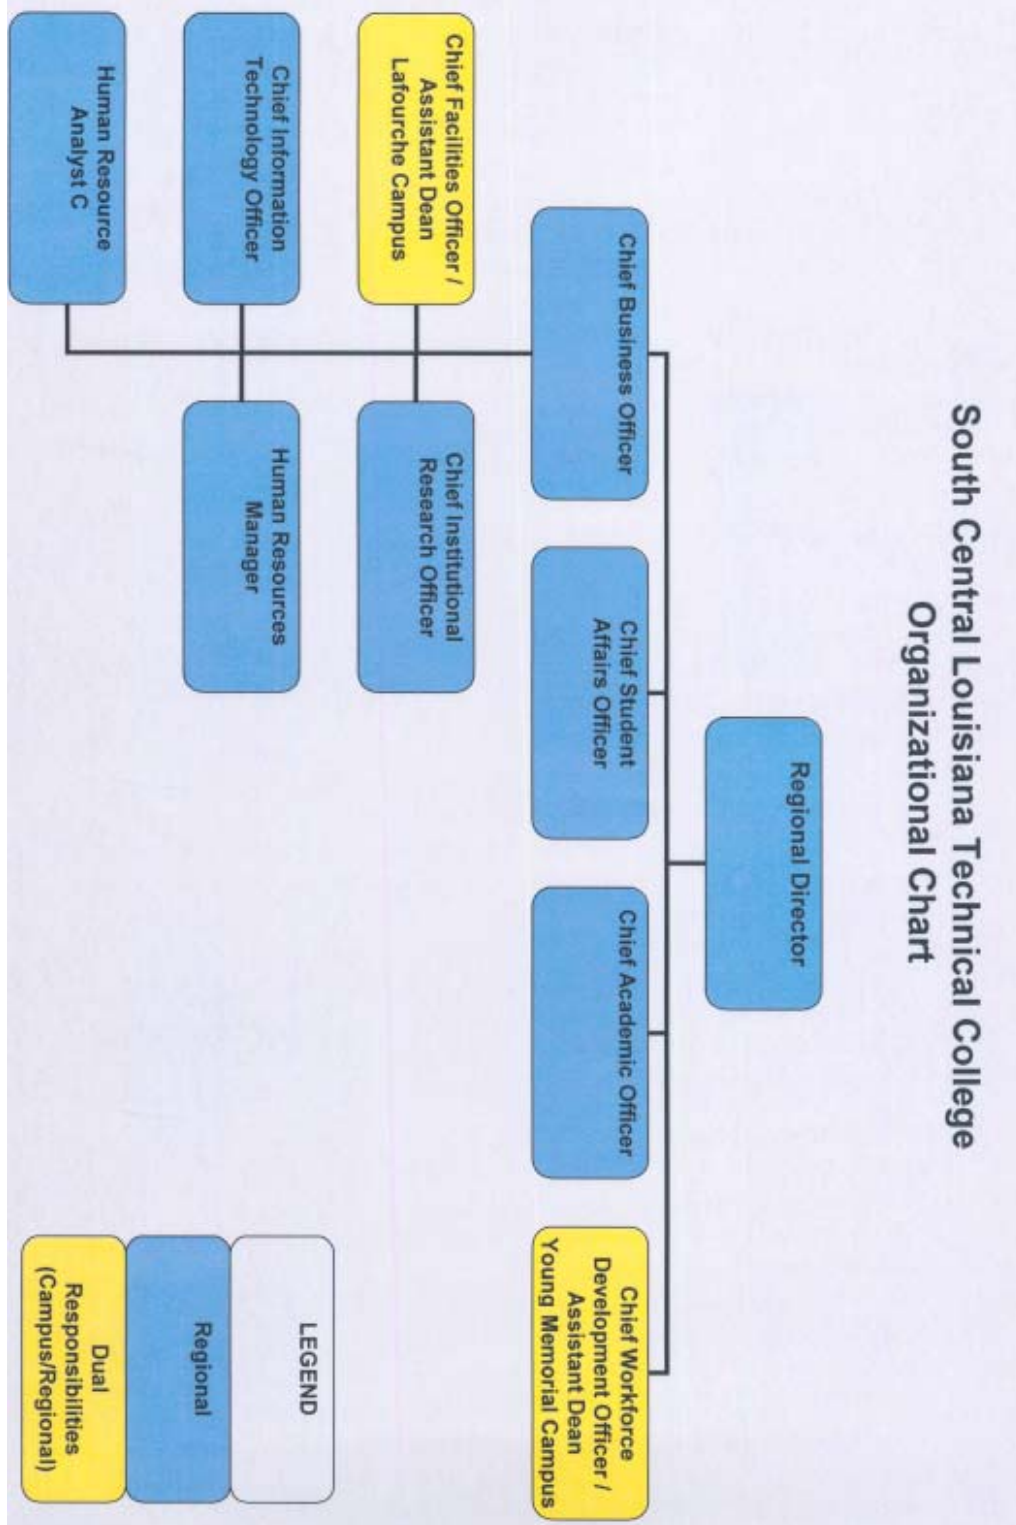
South Central Louisiana Technical College
Organizational Chart

Regional Director

Chief Business Officer

Chief Student Affairs Officer

Chief Academic Officer

Chief Workforce Development Officer / Assistant Dean Young Memorial Campus

Chief Facilities Officer / Assistant Dean Lafourche Campus

Chief Institutional Research Officer

Chief Information Technology Officer

Human Resources Manager

Human Resource Analyst C

LEGEND

Regional

Dual Responsibilities (Campus/Regional)